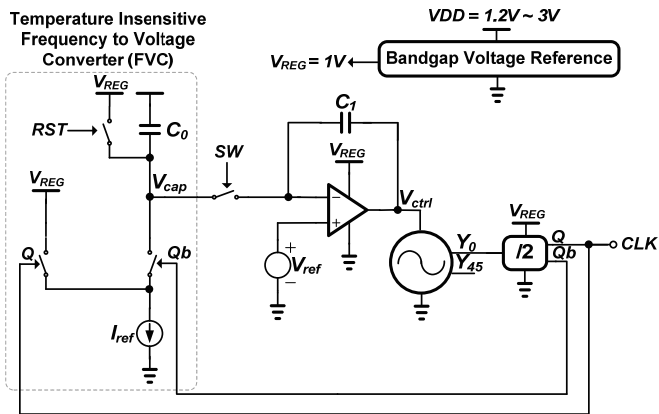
Temperature Insensitive Frequency to Voltage Converter (FVC)

$VDD = 1.2V \sim 3V$

$V_{REG} = 1V$

Bandgap Voltage Reference

$V_{REG}$

RST

$C_0$

$V_{REG}$

$V_{cap}$

SW

$C_1$

$V_{REG}$

$V_{ctrl}$

Q

Qb

$I_{ref}$

+

−

$V_{ref}$

$V_{REG}$

$Y_0$

$Y_{45}$

/2

Q

Qb

CLK